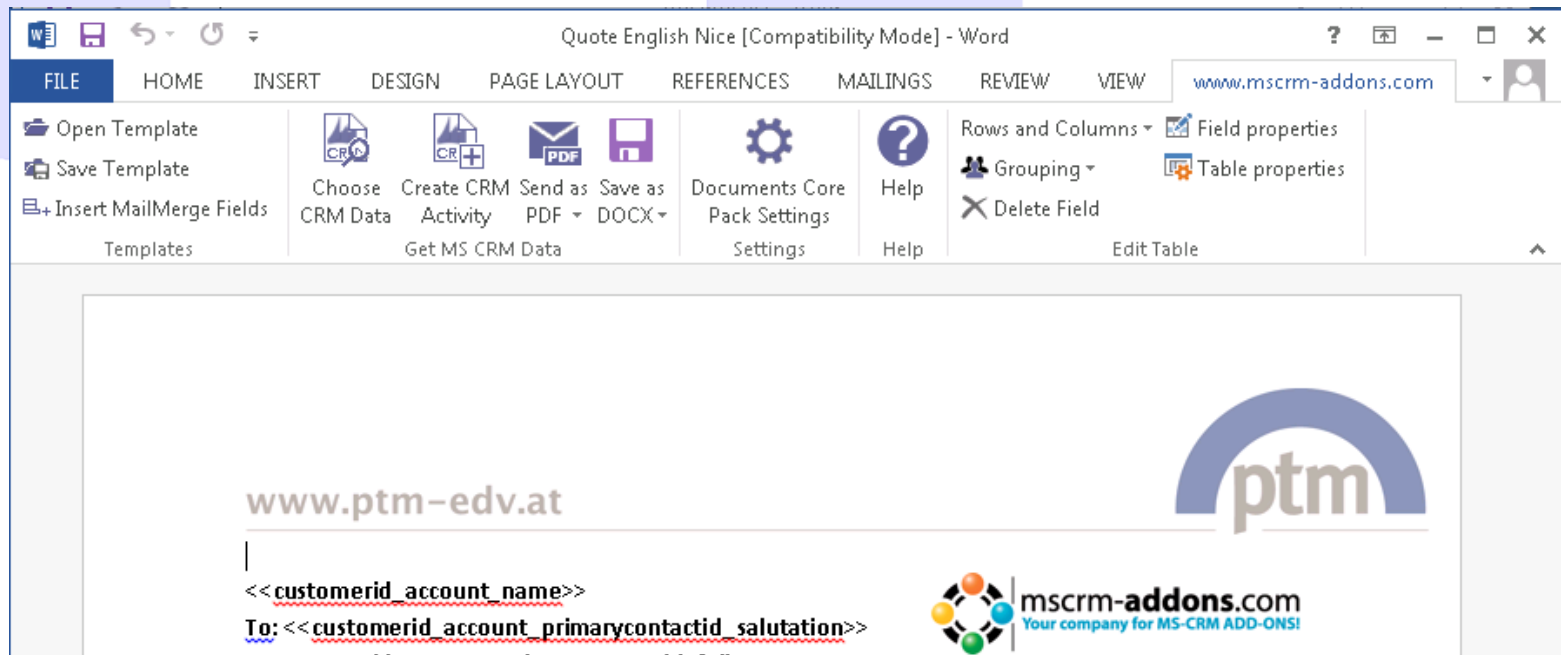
Quote English Nice [Compatibility Mode] - Word

? — ☐ ✕

FILE HOME INSERT DESIGN PAGE LAYOUT REFERENCES MAILINGS REVIEW VIEW www.mscrm-addons.com

Open Template
Save Template
Insert MailMerge Fields
Templates

Choose CRM Data
Create CRM Activity
Send as PDF
Save as DOCX
Get MS CRM Data

Documents Core Pack Settings
Settings

Help
Help

Rows and Columns
Grouping
Delete Field
Field properties
Table properties
Edit Table

www.ptm-edv.at

ptm

<<customerid_account_name>>

To: <<customerid_account_primarycontactid_salutation>>

mscrm-addons.com
Your company for MS-CRM ADD-ONS!